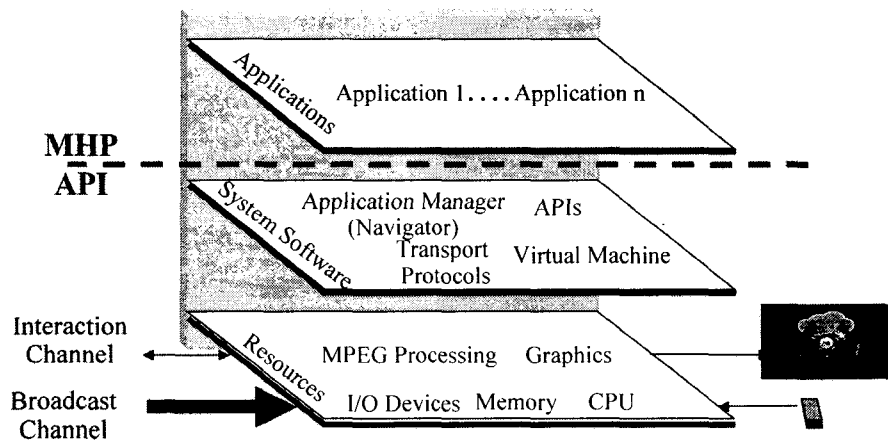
Applications
Application 1 . . . . Application n

MHP
API

System Software
Application Manager (Navigator)
APIs
Transport Protocols
Virtual Machine

Interaction Channel

Broadcast Channel

Resources
MPEG Processing
Graphics
I/O Devices
Memory
CPU